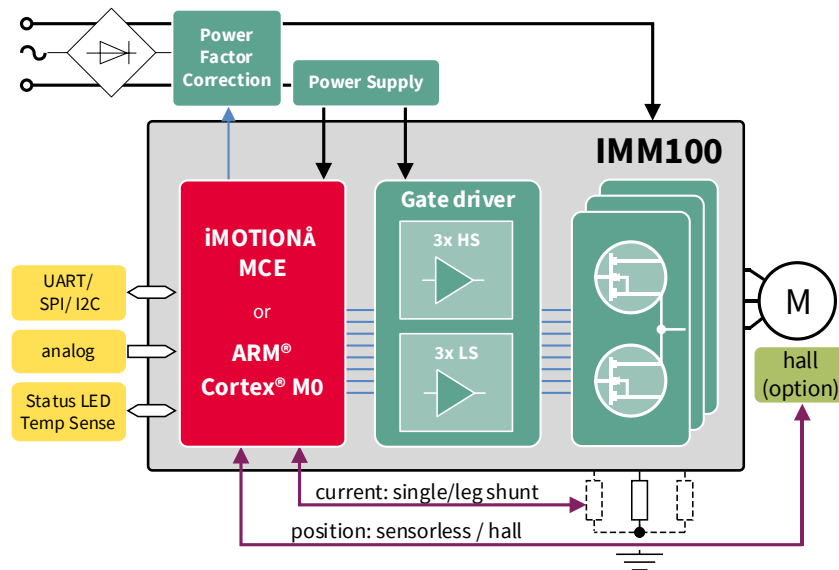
Power Factor Correction

Power Supply

IMM100

iMOTIONÅ MCE

or

ARM® Cortex® M0

Gate driver

3x HS

3x LS

UART/ SPI/ I2C

analog

Status LED Temp Sense

M

hall (option)

current: single/leg shunt

position: sensorless / hall